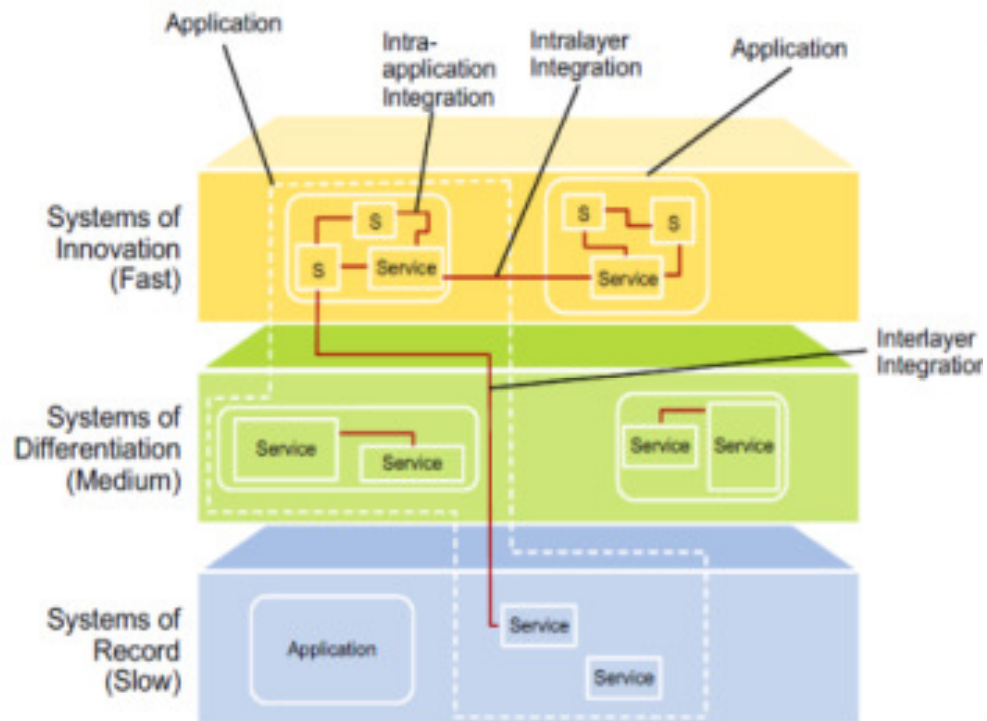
Application

Intra-application Integration

Intralayer Integration

Application

Systems of Innovation (Fast)

S

S

Service

S

S

Service

Interlayer Integration

Systems of Differentiation (Medium)

Service

Service

Service

Service

Systems of Record (Slow)

Application

Service

Service